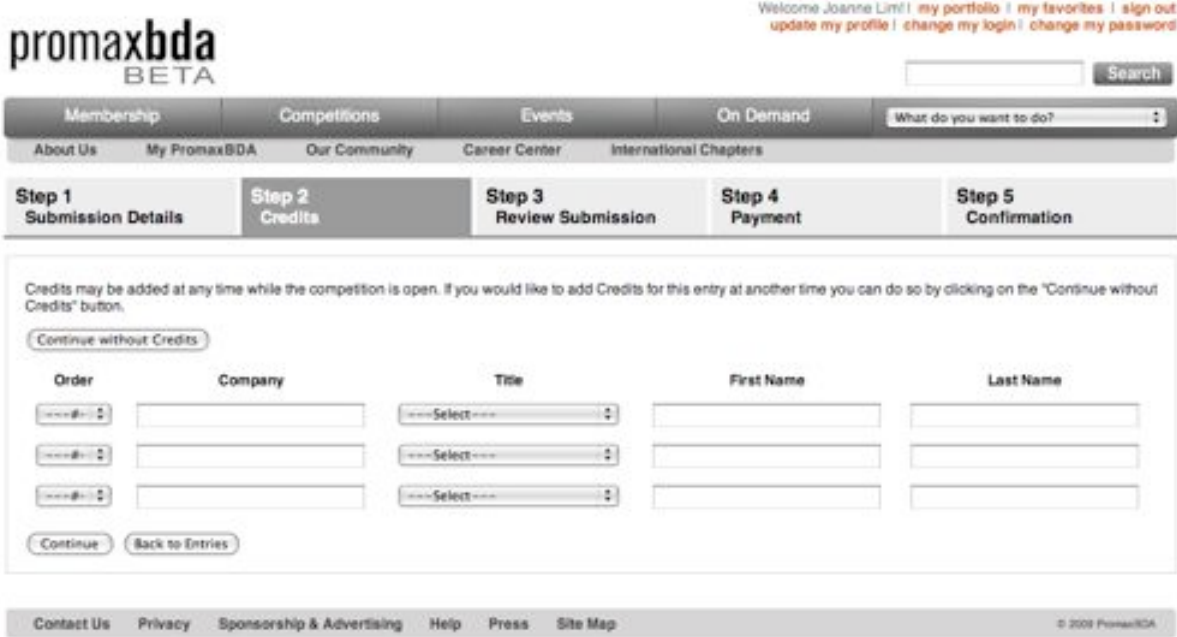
Welcome Joanne Lim! | my portfolio | my favorites | sign out
update my profile | change my login | change my password

promaxbda
BETA

Search

Membership | Competitions | Events | On Demand | What do you want to do?

About Us | My PromaxBDA | Our Community | Career Center | International Chapters

| Step 1 Submission Details | Step 2 Credits | Step 3 Review Submission | Step 4 Payment | Step 5 Confirmation |
|---|---|---|---|---|

Credits may be added at any time while the competition is open. If you would like to add Credits for this entry at another time you can do so by clicking on the "Continue without Credits" button.

Continue without Credits

| Order | Company | Title | First Name | Last Name |
|---|---|---|---|---|
| ---#--- | | ---Select--- | | |
| ---#--- | | ---Select--- | | |
| ---#--- | | ---Select--- | | |

Continue | Back to Entries

Contact Us | Privacy | Sponsorship & Advertising | Help | Press | Site Map

© 2009 PromaxBDA